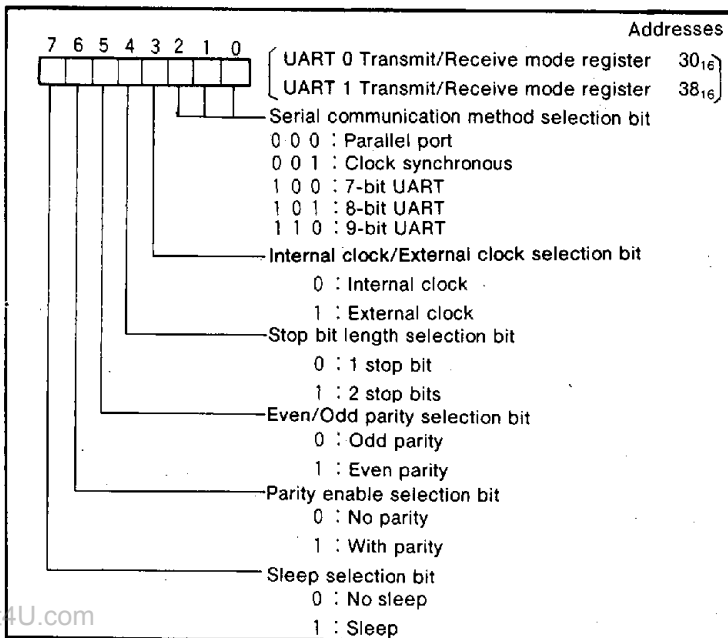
Addresses

7 6 5 4 3 2 1 0

UART 0 Transmit/Receive mode register $30_{16}$
UART 1 Transmit/Receive mode register $38_{16}$

Serial communication method selection bit
0 0 0 : Parallel port
0 0 1 : Clock synchronous
1 0 0 : 7-bit UART
1 0 1 : 8-bit UART
1 1 0 : 9-bit UART

Internal clock/External clock selection bit
0 : Internal clock
1 : External clock

Stop bit length selection bit
0 : 1 stop bit
1 : 2 stop bits

Even/Odd parity selection bit
0 : Odd parity
1 : Even parity

Parity enable selection bit
0 : No parity
1 : With parity

Sleep selection bit
0 : No sleep
1 : Sleep

4U.com